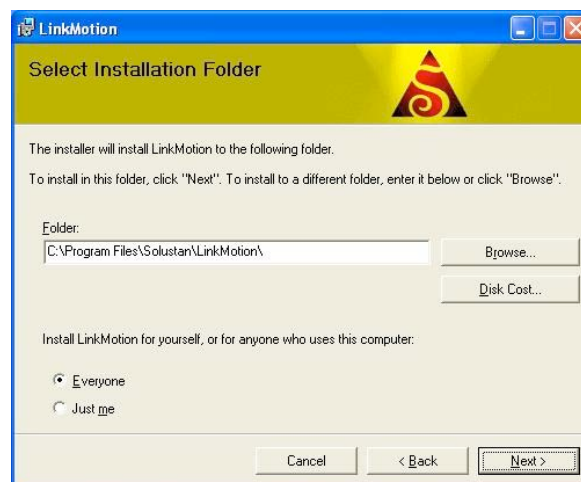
LinkMotion

Select Installation Folder

The installer will install LinkMotion to the following folder.

To install in this folder, click "Next". To install to a different folder, enter it below or click "Browse".

Folder:
C:\Program Files\Solustan\LinkMotion\

Browse...

Disk Cost...

Install LinkMotion for yourself, or for anyone who uses this computer:

Everyone
Just me

Cancel
< Back
Next >